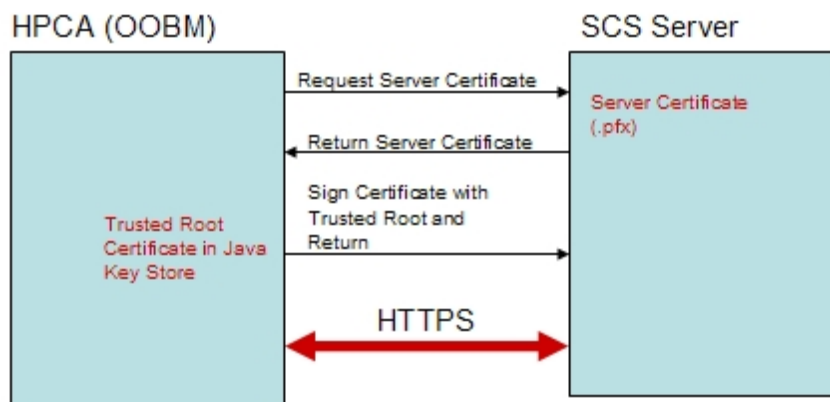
HPCA (OOBM)

SCS Server

Request Server Certificate

Server Certificate (.pfx)

Return Server Certificate

Sign Certificate with Trusted Root and Return

Trusted Root Certificate in Java Key Store

HTTPS